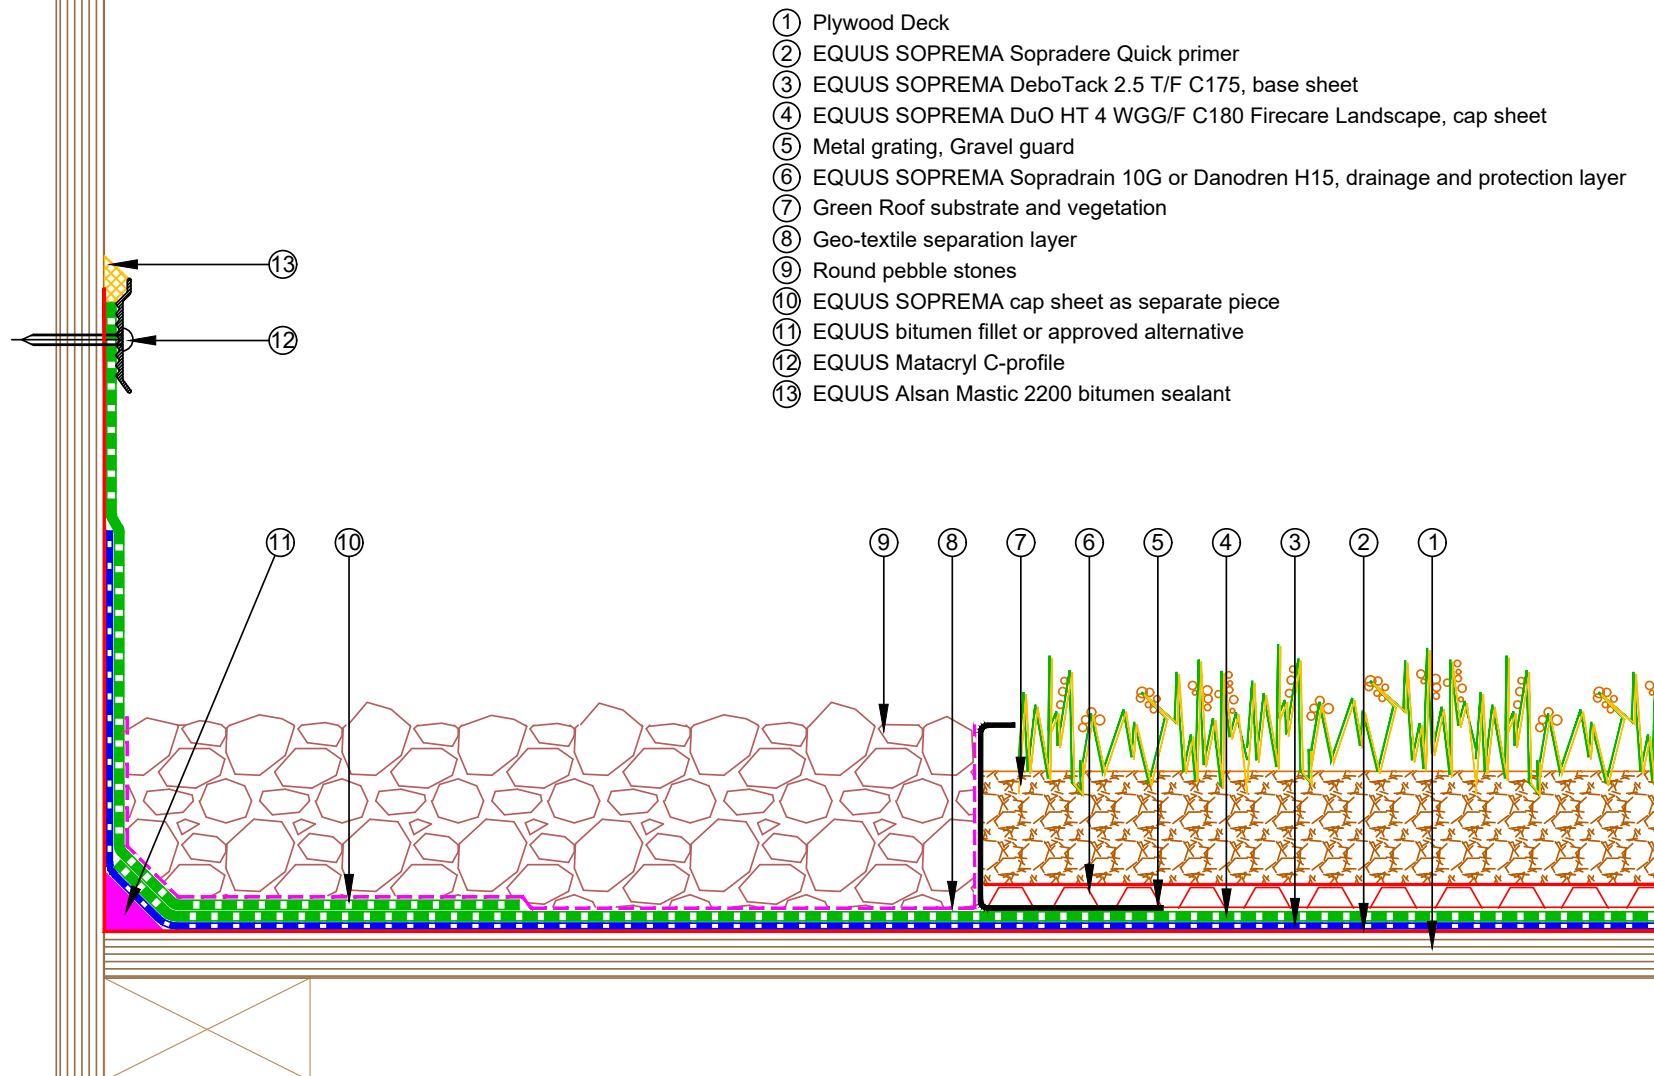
1 Plywood Deck
2 EQUUS SOPREMA Sopradere Quick primer
3 EQUUS SOPREMA DeboTack 2.5 T/F C175, base sheet
4 EQUUS SOPREMA DuO HT 4 WGG/F C180 Firecare Landscape, cap sheet
5 Metal grating, Gravel guard
6 EQUUS SOPREMA Sopradrain 10G or Danodren H15, drainage and protection layer
7 Green Roof substrate and vegetation
8 Geo-textile separation layer
9 Round pebble stones
10 EQUUS SOPREMA cap sheet as separate piece
11 EQUUS bitumen fillet or approved alternative
12 EQUUS Matacryl C-profile
13 EQUUS Alsan Mastic 2200 bitumen sealant

13
12
11 10 9 8 7 6 5 4 3 2 1